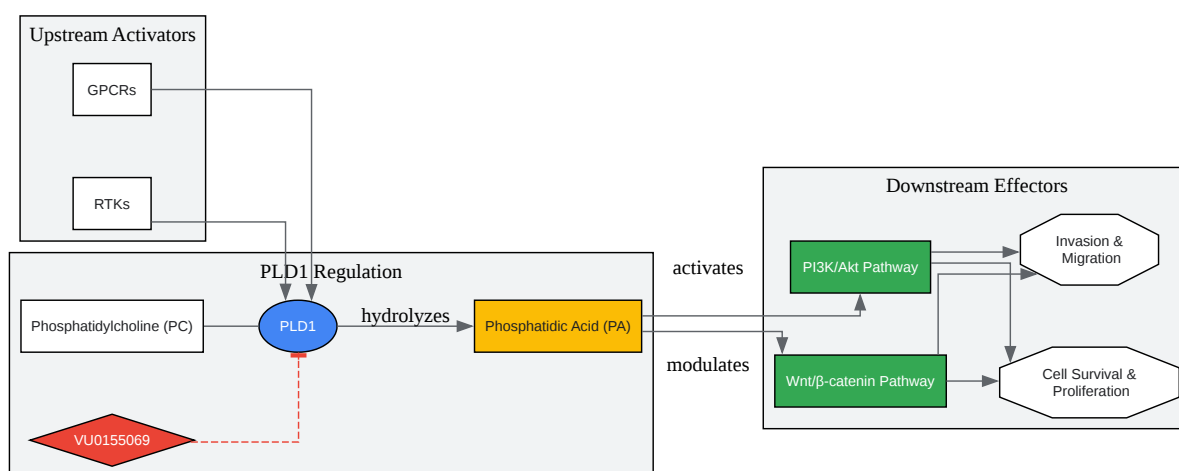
Upstream Activators

GPCRs

RTKs

PLD1 Regulation

Phosphatidylcholine (PC)

PLD1

hydrolyzes

Phosphatidic Acid (PA)

VU0155069

activates

modulates

Downstream Effectors

PI3K/Akt Pathway

Invasion & Migration

Wnt/β-catenin Pathway

Cell Survival & Proliferation